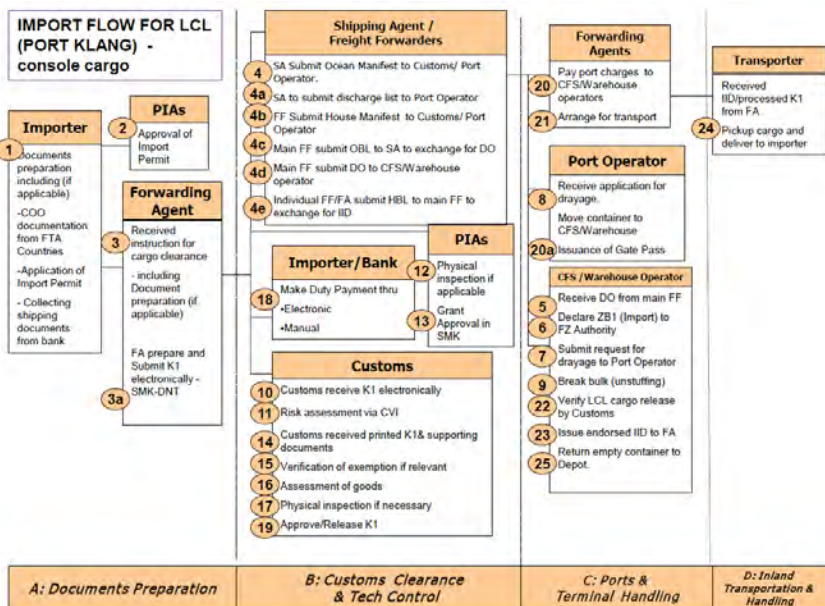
IMPORT FLOW FOR LCL (PORT KLANG) - console cargo

Importer

1 Documents preparation including (if applicable)

-COO documentation from FTA Countries

-Application of Import Permit

- Collecting shipping documents from bank

PIAs

2 Approval of Import Permit

Forwarding Agent

3 Received instruction for cargo clearance

- including Document preparation (if applicable)

FA prepare and Submit K1 electronically - SMK-DNT

3a

Shipping Agent / Freight Forwarders

4 SA Submit Ocean Manifest to Customs/ Port Operator.

4a SA to submit discharge list to Port Operator

4b FF Submit House Manifest to Customs/ Port Operator

4c Main FF submit OBL to SA to exchange for DO

4d Main FF submit DO to CFS/Warehouse operator

4e Individual FF/FA submit HBL to main FF to exchange for IID

Importer/Bank

18 Make Duty Payment thru

•Electronic

•Manual

PIAs

12 Physical inspection if applicable

13 Grant Approval in SMK

Customs

10 Customs receive K1 electronically

11 Risk assessment via CVI

14 Customs received printed K1& supporting documents

15 Verification of exemption if relevant

16 Assessment of goods

17 Physical inspection if necessary

19 Approve/Release K1

Forwarding Agents

20 Pay port charges to CFS/Warehouse operators

21 Arrange for transport

Port Operator

8 Receive application for drayage.

Move container to CFS/Warehouse

20a Issuance of Gate Pass

CFS / Warehouse Operator

5 Receive DO from main FF

6 Declare ZB1 (Import) to FZ Authority

7 Submit request for drayage to Port Operator

9 Break bulk (unstuffing)

22 Verify LCL cargo release by Customs

23 Issue endorsed IID to FA

25 Return empty container to Depot.

Transporter

Received IID/processed K1 from FA

24 Pickup cargo and deliver to importer

A: Documents Preparation

B: Customs Clearance & Tech Control

C: Ports & Terminal Handling

D: Inland Transportation & Handling